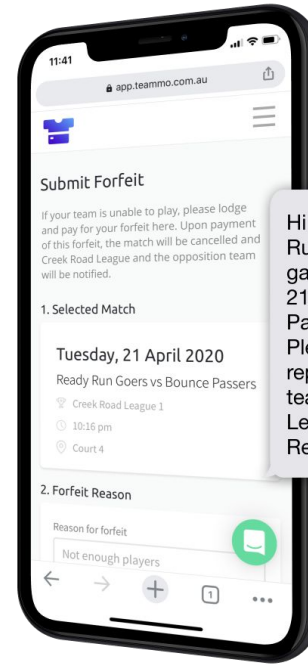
11:41

app.teammo.com.au

Submit Forfeit

If your team is unable to play, please lodge and pay for your forfeit here. Upon payment of this forfeit, the match will be cancelled and Creek Road League and the opposition team will be notified.

1. Selected Match

Tuesday, 21 April 2020

Ready Run Goers vs Bounce Passers

Creek Road League 1

10:16 pm

Court 4

2. Forfeit Reason

Reason for forfeit

Not enough players

1

Hi
Ru
ga
21
Pa
Ple
rep
tea
Le
Re